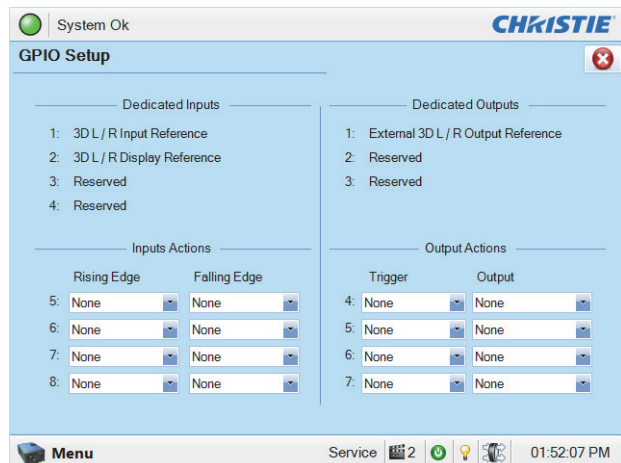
System Ok

CHRISTIE

GPIO Setup

Dedicated Inputs

1: 3D L / R Input Reference

2: 3D L / R Display Reference

3: Reserved

4: Reserved

Inputs Actions

| | Rising Edge | Falling Edge |
|---|---|---|
| 5: | None | None |
| 6: | None | None |
| 7: | None | None |
| 8: | None | None |

Dedicated Outputs

1: External 3D L / R Output Reference

2: Reserved

3: Reserved

Output Actions

| | Trigger | Output |
|---|---|---|
| 4: | None | None |
| 5: | None | None |
| 6: | None | None |
| 7: | None | None |

Menu

Service 2 01:52:07 PM